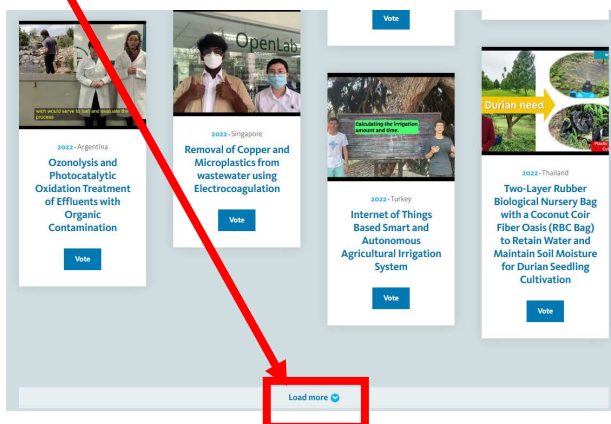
Vote

which would serve to test and evaluate the process

2022 - Argentina

Ozonolysis and Photocatalytic Oxidation Treatment of Effluents with Organic Contamination

Vote

OpenLab

2022 - Singapore

Removal of Copper and Microplastics from wastewater using Electrocoagulation

Vote

Calculating the irrigation amount and time.

2022 - Turkey

Internet of Things Based Smart and Autonomous Agricultural Irrigation System

Vote

Durian need

2022 - Thailand

Two-Layer Rubber Biological Nursery Bag with a Coconut Coir Fiber Oasis (RBC Bag) to Retain Water and Maintain Soil Moisture for Durian Seedling Cultivation

Vote

Load more